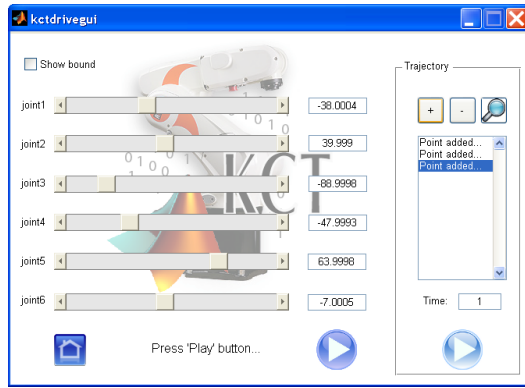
kctdrivegui

Show bound

joint1 -38.0004

joint2 39.999

joint3 -88.9998

joint4 -47.9993

joint5 63.9998

joint6 -7.0005

Press 'Play' button...

Trajectory

+ -

Point added...
Point added...
Point added...

Time: 1

KCT